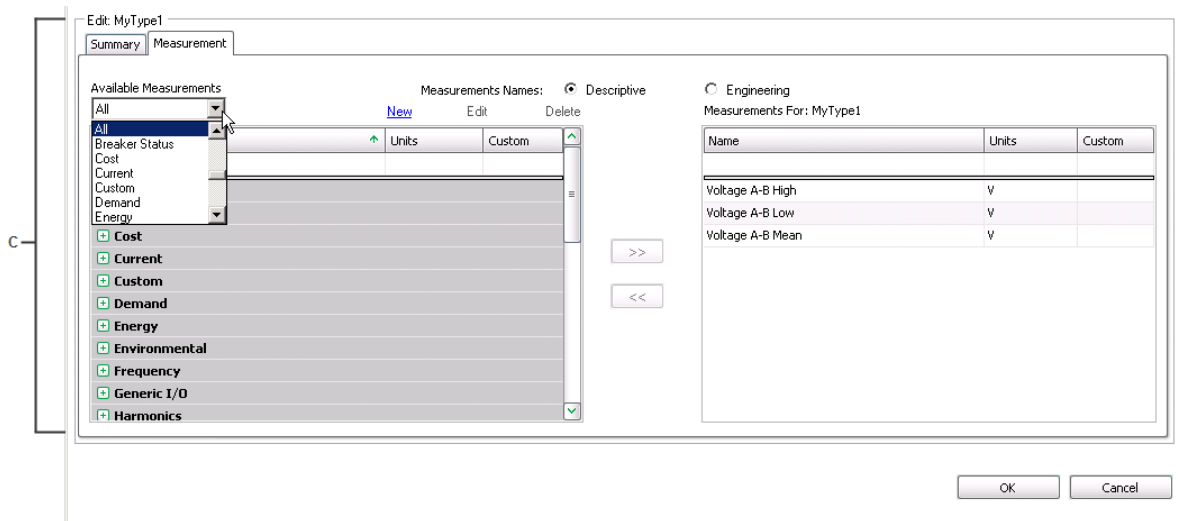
C

Edit: MyType1

Summary | Measurement

Available Measurements

All

All
Breaker Status
Cost
Current
Custom
Demand
Energy

Measurements Names: Descriptive

Engineering

New Edit Delete

Measurements For: MyType1

| Name | Units | Custom |
|---|---|---|
| | | |
| Cost | | |
| Current | | |
| Custom | | |
| Demand | | |
| Energy | | |
| Environmental | | |
| Frequency | | |
| Generic I/O | | |
| Harmonics | | |

>>

<<

| Name | Units | Custom |
|---|---|---|
| | | |
| Voltage A-B High | V | |
| Voltage A-B Low | V | |
| Voltage A-B Mean | V | |

OK

Cancel